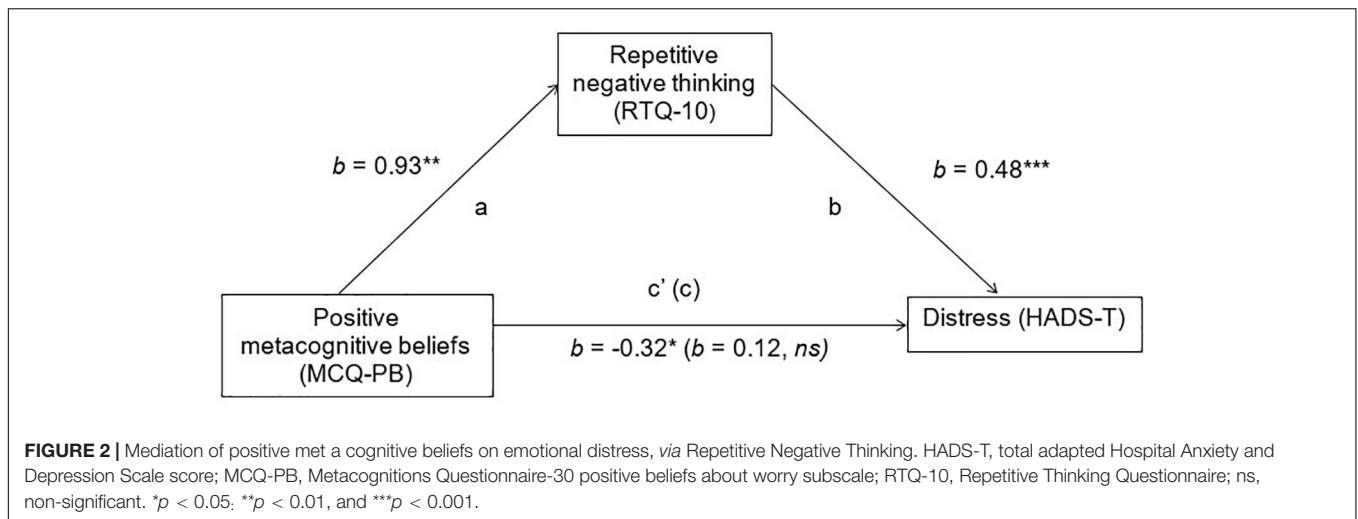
Repetitive negative thinking (RTQ-10)

$b$ = 0.93**

a

$b$ = 0.48***

b

c' (c)

Positive metacognitive beliefs (MCQ-PB)

$b$ = -0.32* ($b$ = 0.12, $ns$)

Distress (HADS-T)

**FIGURE 2 |** Mediation of positive met a cognitive beliefs on emotional distress, *via* Repetitive Negative Thinking. HADS-T, total adapted Hospital Anxiety and Depression Scale score; MCQ-PB, Metacognitions Questionnaire-30 positive beliefs about worry subscale; RTQ-10, Repetitive Thinking Questionnaire; ns, non-significant. *$p$ < 0.05; **$p$ < 0.01, and ***$p$ < 0.001.